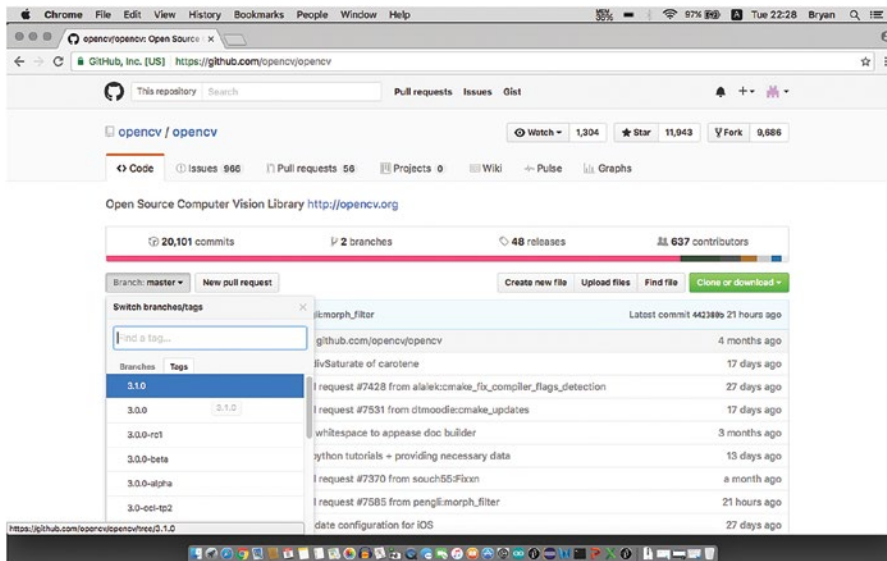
Chrome File Edit View History Bookmarks People Window Help

97% Tue 22:28 Bryan

opencv/opencv: Open Source ×

GitHub, Inc. [US] https://github.com/opencv/opencv

This repository Search Pull requests Issues Gist

opencv / opencv

Watch 1,304 Star 11,943 Fork 9,686

<> Code Issues 966 Pull requests 56 Projects 0 Wiki Pulse Graphs

Open Source Computer Vision Library http://opencv.org

20,101 commits 2 branches 48 releases 637 contributors

Branch: master New pull request Create new file Upload files Find file Clone or download

Switch branches/tags

Find a tag...

Branches Tags

3.1.0
3.0.0 3.1.0
3.0.0-rc1
3.0.0-beta
3.0.0-alpha
3.0.0-ocl-tp2

gli:morph_filter Latest commit 4423⁠89b 21 hours ago
github.com/opencv/opencv 4 months ago
divSaturate of carotene 17 days ago
l request #7428 from alalek:cmake_fix_compiler_flags_detection 27 days ago
l request #7531 from dtmoodie:cmake_updates 17 days ago
whitespace to appease doc builder 3 months ago
python tutorials + providing necessary data 13 days ago
l request #7370 from souch55:Fixxn a month ago
l request #7585 from pengli:morph_filter 21 hours ago
date configuration for iOS 27 days ago

https://github.com/opencv/opencv/tree/3.1.0